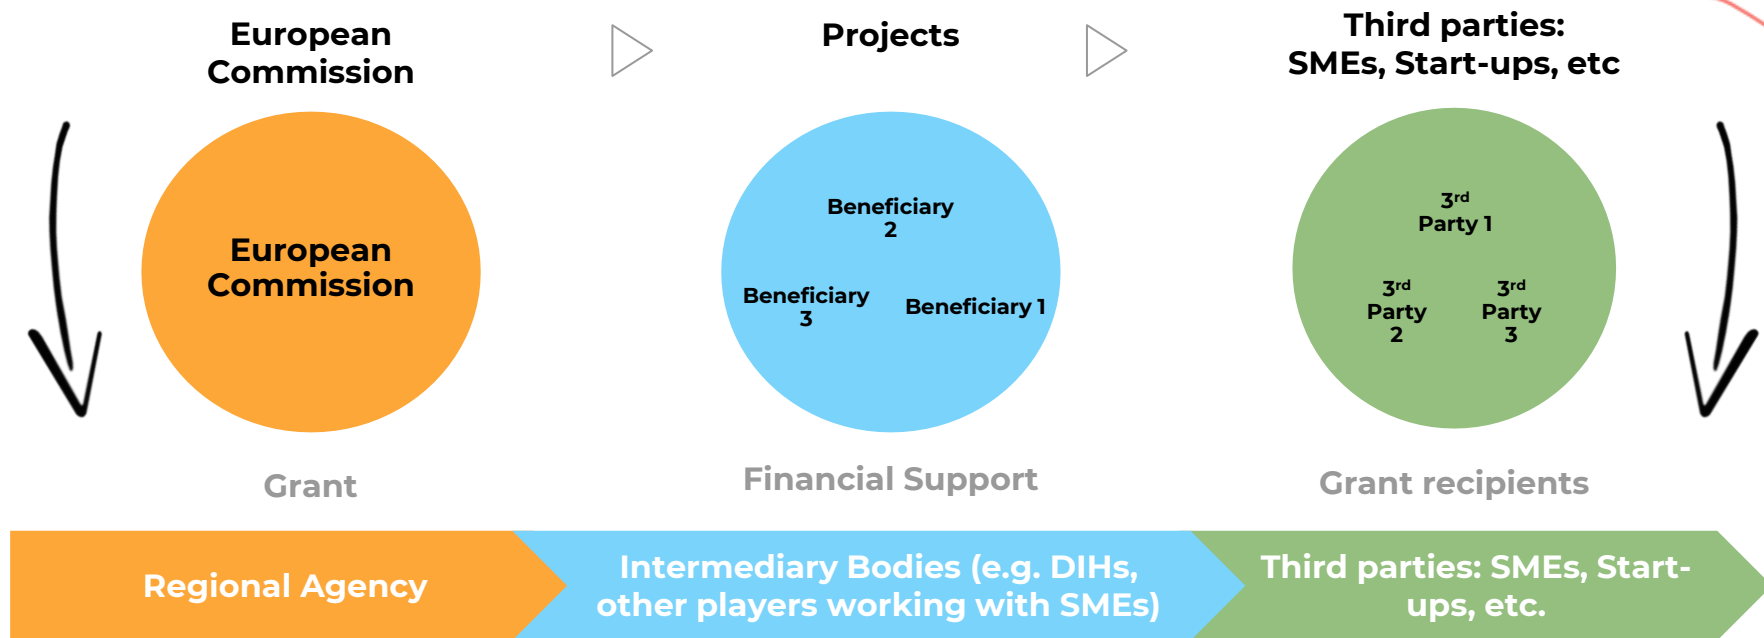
European Commission

Projects

Third parties: SMEs, Start-ups, etc

European Commission

Beneficiary 2

Beneficiary 3

Beneficiary 1

3rd Party 1

3rd Party 2

3rd Party 3

Grant

Financial Support

Grant recipients

Regional Agency

Intermediary Bodies (e.g. DIHs, other players working with SMEs)

Third parties: SMEs, Start-ups, etc.